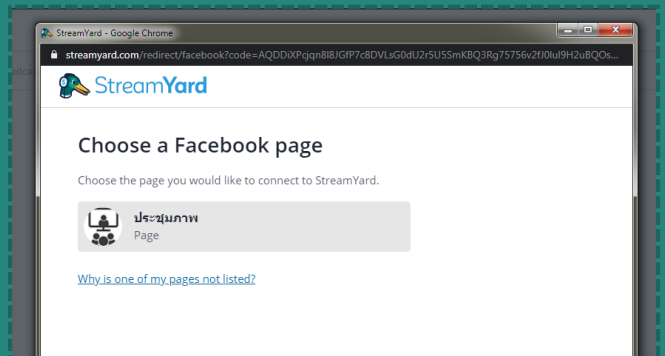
StreamYard - Google Chrome

streamyard.com/redirect/facebook?code=AQDDiXPcjqn8l8JGfP7c8DVLsG0dU2r5U5SmKBQ3Rg75756v2fJ0lul9H2uBQOs...

StreamYard

Choose a Facebook page

Choose the page you would like to connect to StreamYard.

ประชุมภาพ
Page

Why is one of my pages not listed?